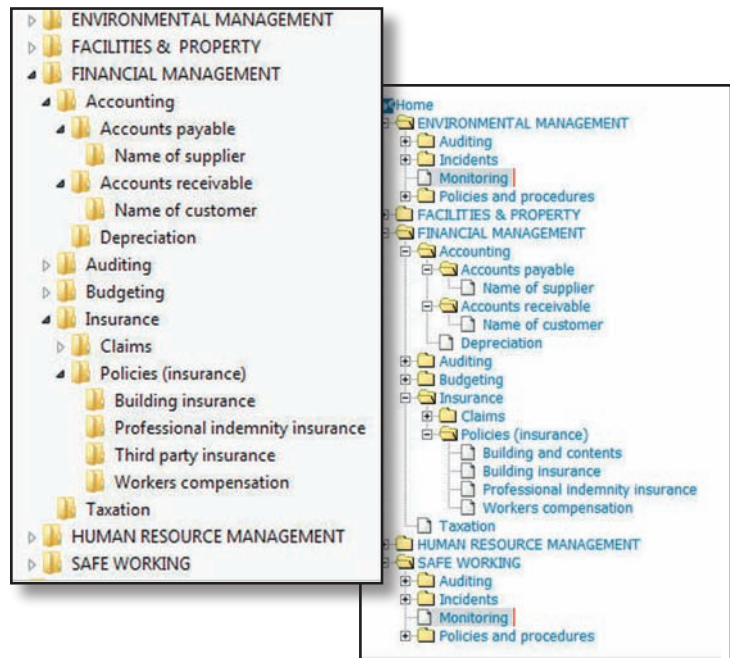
ENVIRONMENTAL MANAGEMENT
FACILITIES & PROPERTY
FINANCIAL MANAGEMENT
Accounting
Accounts payable
Name of supplier
Accounts receivable
Name of customer
Depreciation
Auditing
Budgeting
Insurance
Claims
Policies (insurance)
Building insurance
Professional indemnity insurance
Third party insurance
Workers compensation
Taxation
HUMAN RESOURCE MANAGEMENT
SAFE WORKING

Home
ENVIRONMENTAL MANAGEMENT
Auditing
Incidents
Monitoring
Policies and procedures
FACILITIES & PROPERTY
FINANCIAL MANAGEMENT
Accounting
Accounts payable
Name of supplier
Accounts receivable
Name of customer
Depreciation
Auditing
Budgeting
Insurance
Claims
Policies (insurance)
Building and contents
Building insurance
Professional indemnity insurance
Workers compensation
Taxation
HUMAN RESOURCE MANAGEMENT
SAFE WORKING
Auditing
Incidents
Monitoring
Policies and procedures